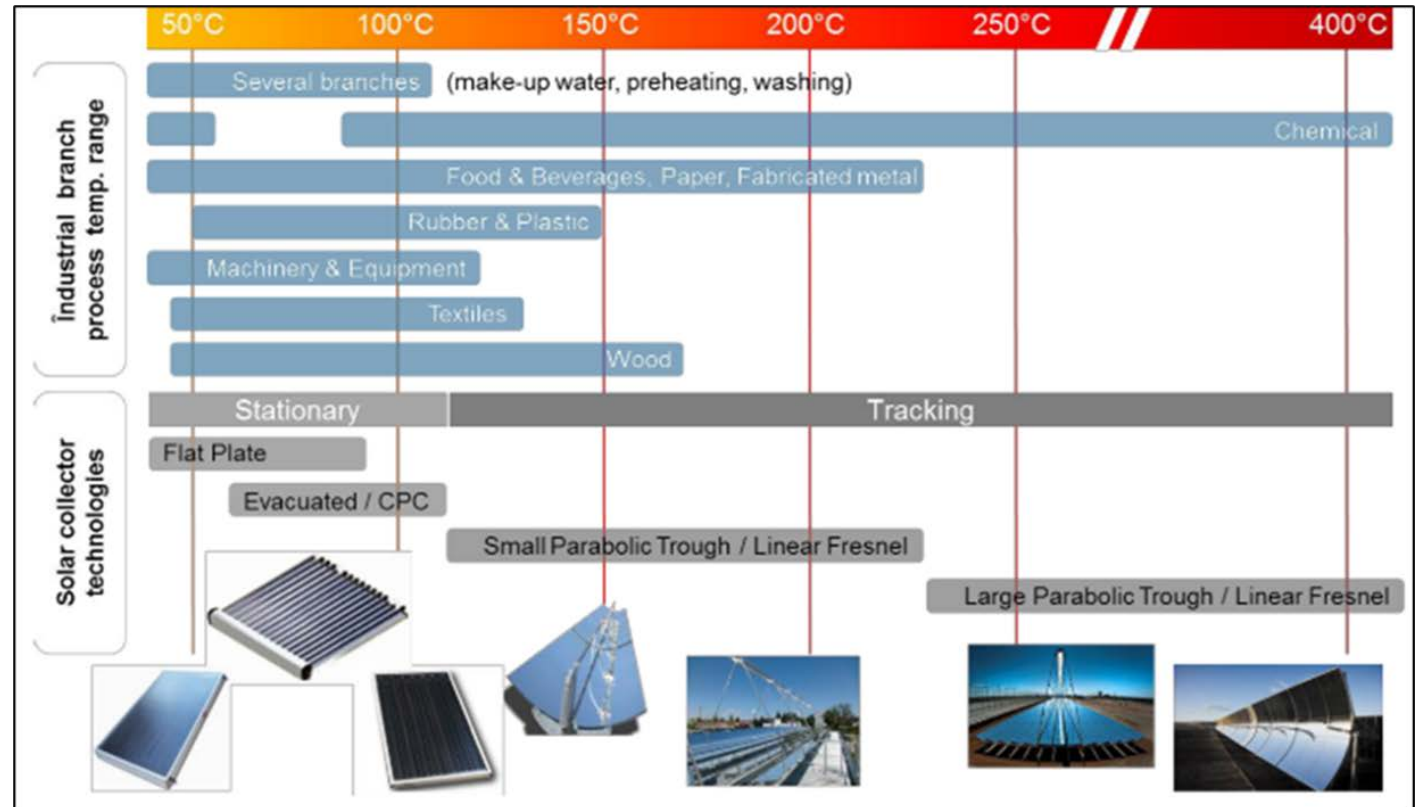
50°C 100°C 150°C 200°C 250°C 400°C

Industrial branch process temp. range

Several branches (make-up water, preheating, washing)

Chemical

Food & Beverages, Paper, Fabricated metal

Rubber & Plastic

Machinery & Equipment

Textiles

Wood

Solar collector technologies

Stationary

Tracking

Flat Plate

Evacuated / CPC

Small Parabolic Trough / Linear Fresnel

Large Parabolic Trough / Linear Fresnel